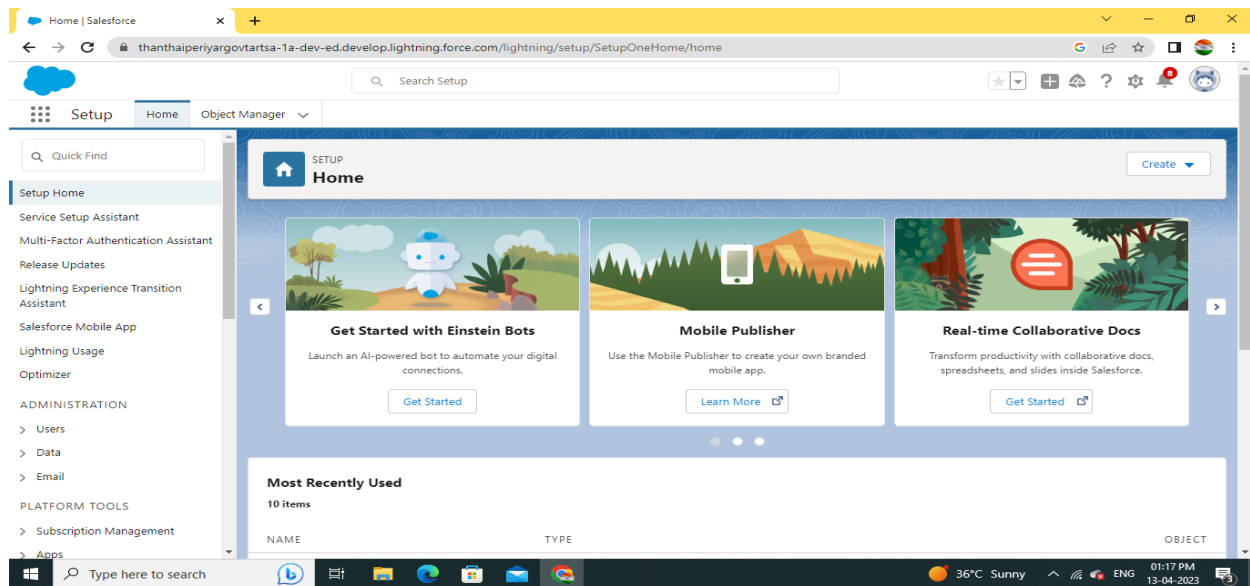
Home | Salesforce

thanthaiperiyargovtartsa-1a-dev-ed.develop.lightning.force.com/lightning/setup/SetupOneHome/home

Search Setup

8

Setup Home Object Manager

Quick Find

Setup Home
Service Setup Assistant
Multi-Factor Authentication Assistant
Release Updates
Lightning Experience Transition Assistant
Salesforce Mobile App
Lightning Usage
Optimizer

ADMINISTRATION
Users
Data
Email

PLATFORM TOOLS
Subscription Management
Apps

SETUP
Home

Create

Get Started with Einstein Bots
Launch an AI-powered bot to automate your digital connections.
Get Started

Mobile Publisher
Use the Mobile Publisher to create your own branded mobile app.
Learn More

Real-time Collaborative Docs
Transform productivity with collaborative docs, spreadsheets, and slides inside Salesforce.
Get Started

Most Recently Used
10 items

| NAME | TYPE | OBJECT |
|---|---|---|

Type here to search
36°C Sunny ENG 01:17 PM 13-04-2023 3